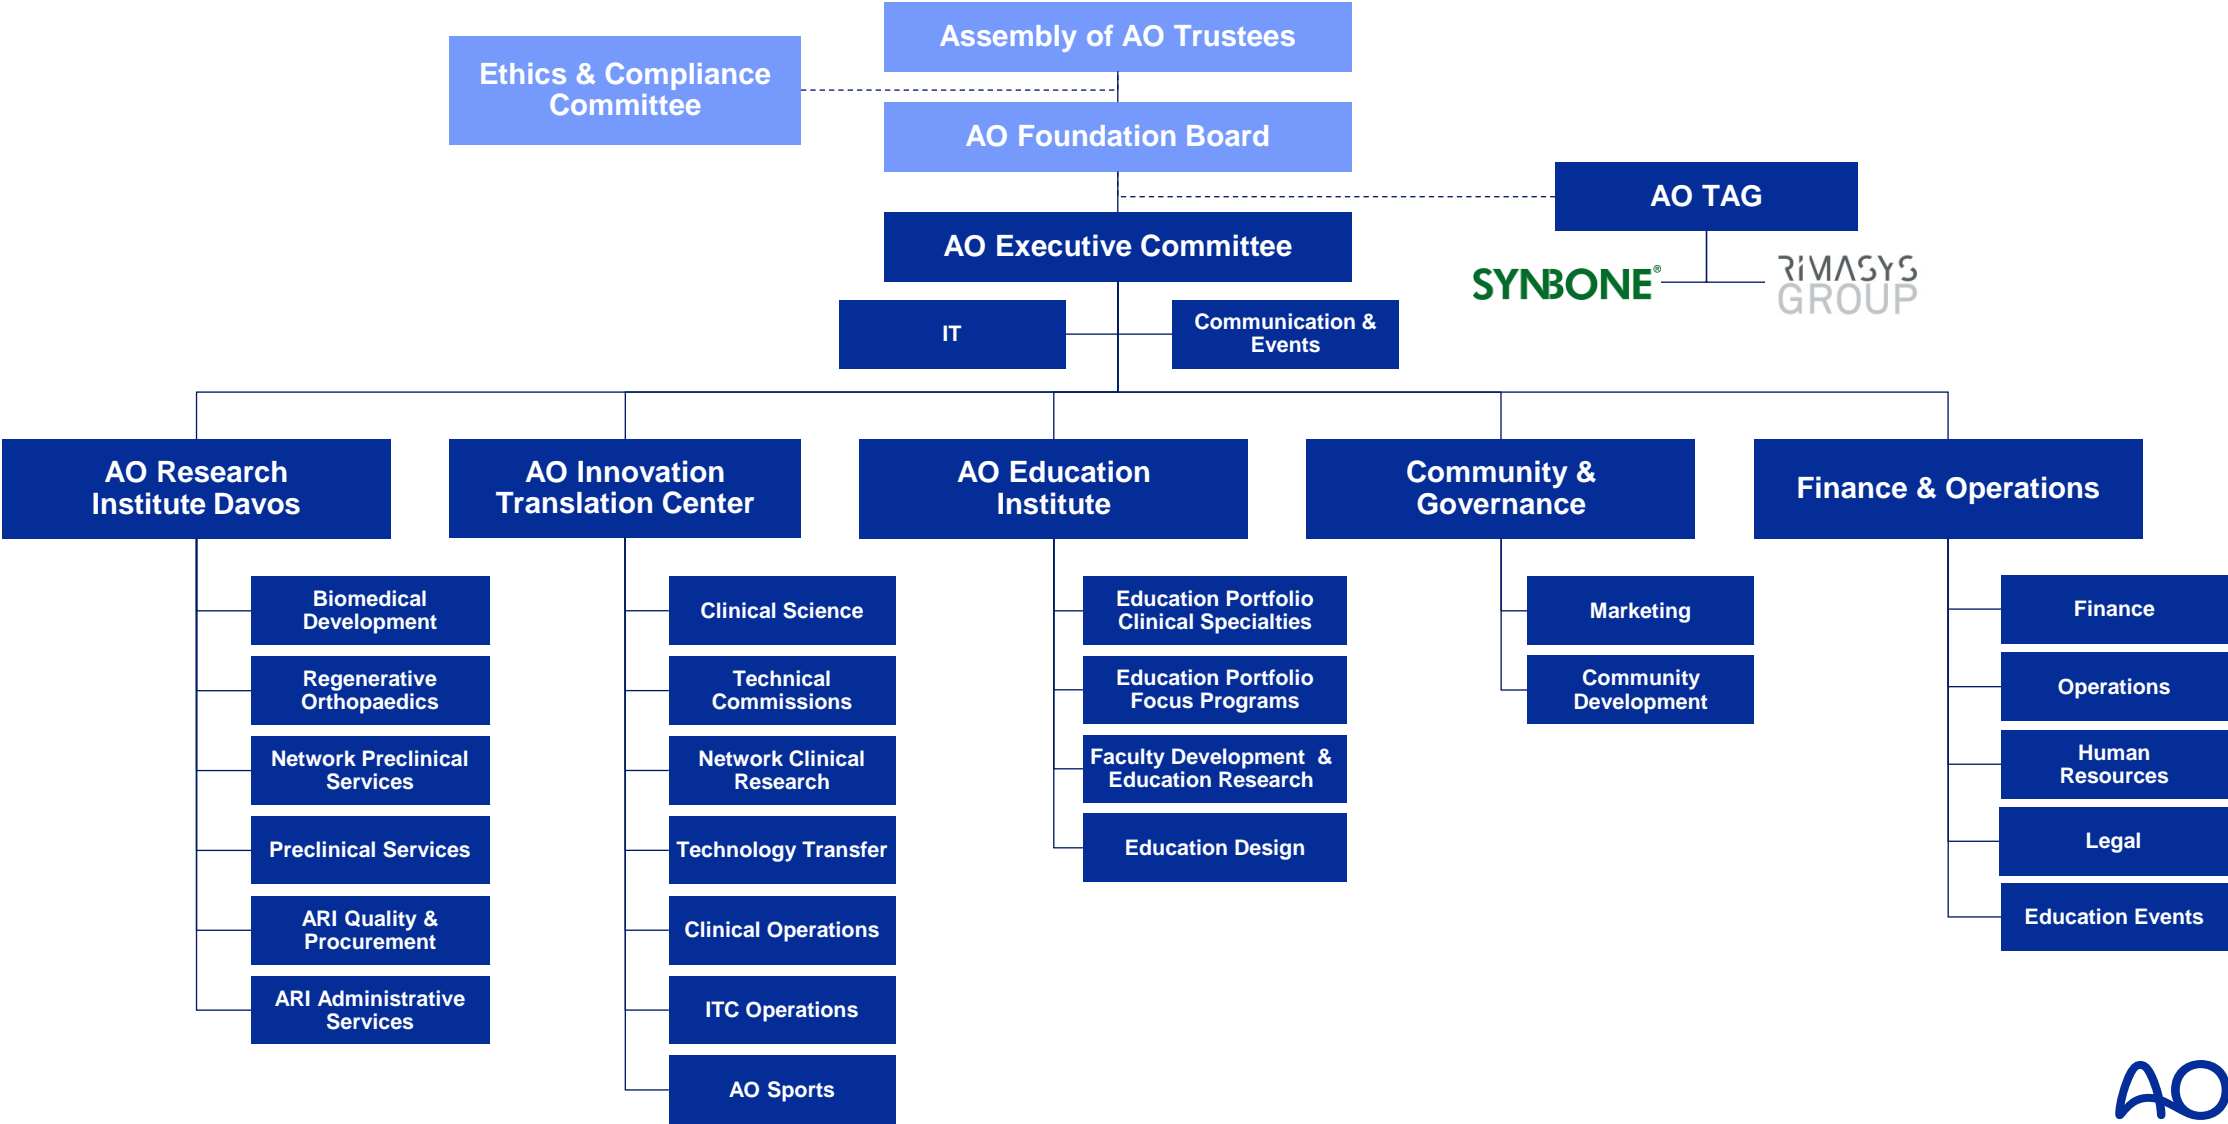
Assembly of AO Trustees

Ethics & Compliance Committee

AO Foundation Board

AO TAG

SYNBONE®

RIMASYS GROUP

AO Executive Committee

IT

Communication & Events

AO Research Institute Davos

Biomedical Development

Regenerative Orthopaedics

Network Preclinical Services

Preclinical Services

ARI Quality & Procurement

ARI Administrative Services

AO Innovation Translation Center

Clinical Science

Technical Commissions

Network Clinical Research

Technology Transfer

Clinical Operations

ITC Operations

AO Sports

AO Education Institute

Education Portfolio Clinical Specialties

Education Portfolio Focus Programs

Faculty Development & Education Research

Education Design

Community & Governance

Marketing

Community Development

Finance & Operations

Finance

Operations

Human Resources

Legal

Education Events

AO